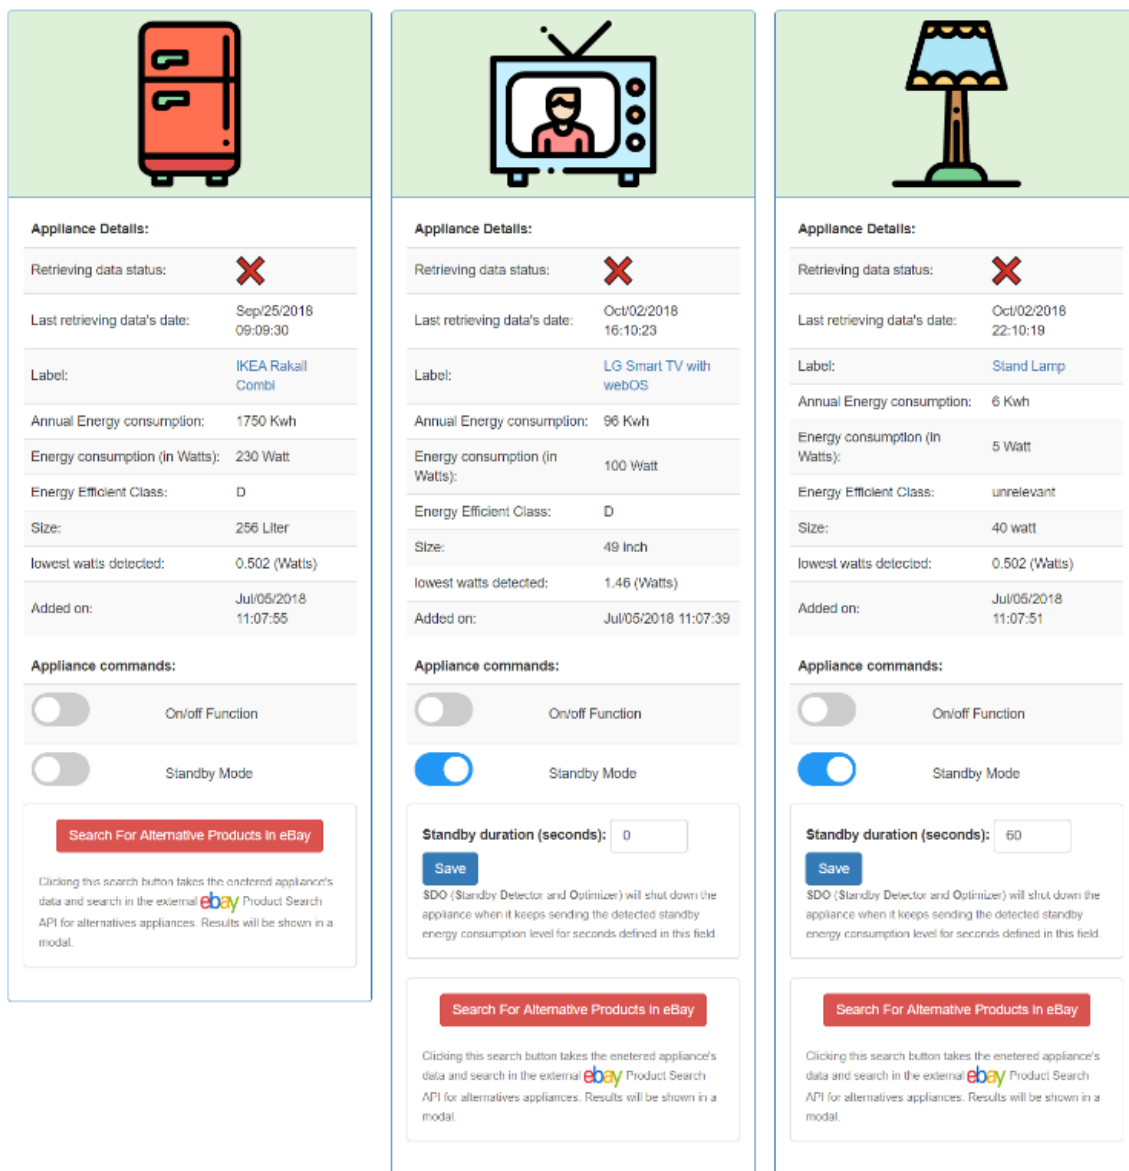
Appliance Details:

| | |
|---|---|
| Retrieving data status: | ✗ |
| Last retrieving data's date: | Sep/25/2018 09:09:30 |
| Label: | IKEA Rakail Combi |
| Annual Energy consumption: | 1750 Kwh |
| Energy consumption (in Watts): | 230 Watt |
| Energy Efficient Class: | D |
| Size: | 256 Liter |
| lowest watts detected: | 0.502 (Watts) |
| Added on: | Jul/05/2018 11:07:55 |

Appliance commands:

On/off Function

Standby Mode

Search For Alternative Products in eBay

Clicking this search button takes the enetered appliance's data and search in the external ebay Product Search API for alternatives appliances. Results will be shown in a modal.

Appliance Details:

| | |
|---|---|
| Retrieving data status: | ✗ |
| Last retrieving data's date: | Oct/02/2018 16:10:23 |
| Label: | LG Smart TV with webOS |
| Annual Energy consumption: | 96 Kwh |
| Energy consumption (in Watts): | 100 Watt |
| Energy Efficient Class: | D |
| Size: | 49 inch |
| lowest watts detected: | 1.46 (Watts) |
| Added on: | Jul/05/2018 11:07:39 |

Appliance commands:

On/off Function

Standby Mode

Standby duration (seconds): 0

Save

SDO (Standby Detector and Optimizer) will shut down the appliance when it keeps sending the detected standby energy consumption level for seconds defined in this field.

Search For Alternative Products in eBay

Clicking this search button takes the enetered appliance's data and search in the external ebay Product Search API for alternatives appliances. Results will be shown in a modal.

Appliance Details:

| | |
|---|---|
| Retrieving data status: | ✗ |
| Last retrieving data's date: | Oct/02/2018 22:10:19 |
| Label: | Stand Lamp |
| Annual Energy consumption: | 6 Kwh |
| Energy consumption (in Watts): | 5 Watt |
| Energy Efficient Class: | unrelevant |
| Size: | 40 watt |
| lowest watts detected: | 0.502 (Watts) |
| Added on: | Jul/05/2018 11:07:51 |

Appliance commands:

On/off Function

Standby Mode

Standby duration (seconds): 60

Save

SDO (Standby Detector and Optimizer) will shut down the appliance when it keeps sending the detected standby energy consumption level for seconds defined in this field.

Search For Alternative Products in eBay

Clicking this search button takes the enetered appliance's data and search in the external ebay Product Search API for alternatives appliances. Results will be shown in a modal.